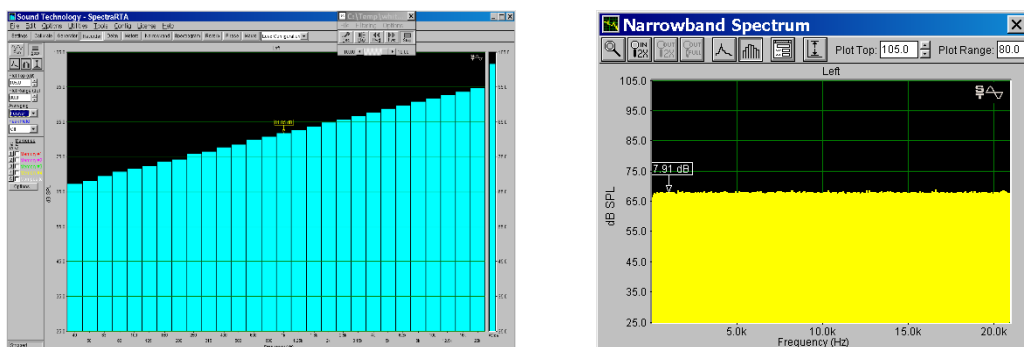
Sound Technology - SpectraRTA
File Edit Options Utilities Tools Config License Help

Narrowband Spectrum
Plot Top: 105.0 Plot Range: 80.0
Left
105.0
95.0
85.0
75.0
7.91 dB
65.0
55.0
45.0
35.0
25.0
dB SPL
5.0k
10.0k
15.0k
20.0k
Frequency (Hz)